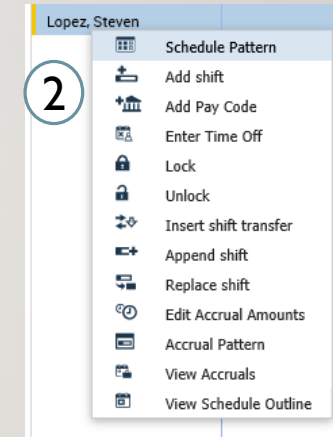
Lopez, Steven

2

Schedule Pattern
Add shift
Add Pay Code
Enter Time Off
Lock
Unlock
Insert shift transfer
Append shift
Replace shift
Edit Accrual Amounts
Accrual Pattern
View Accruals
View Schedule Outline